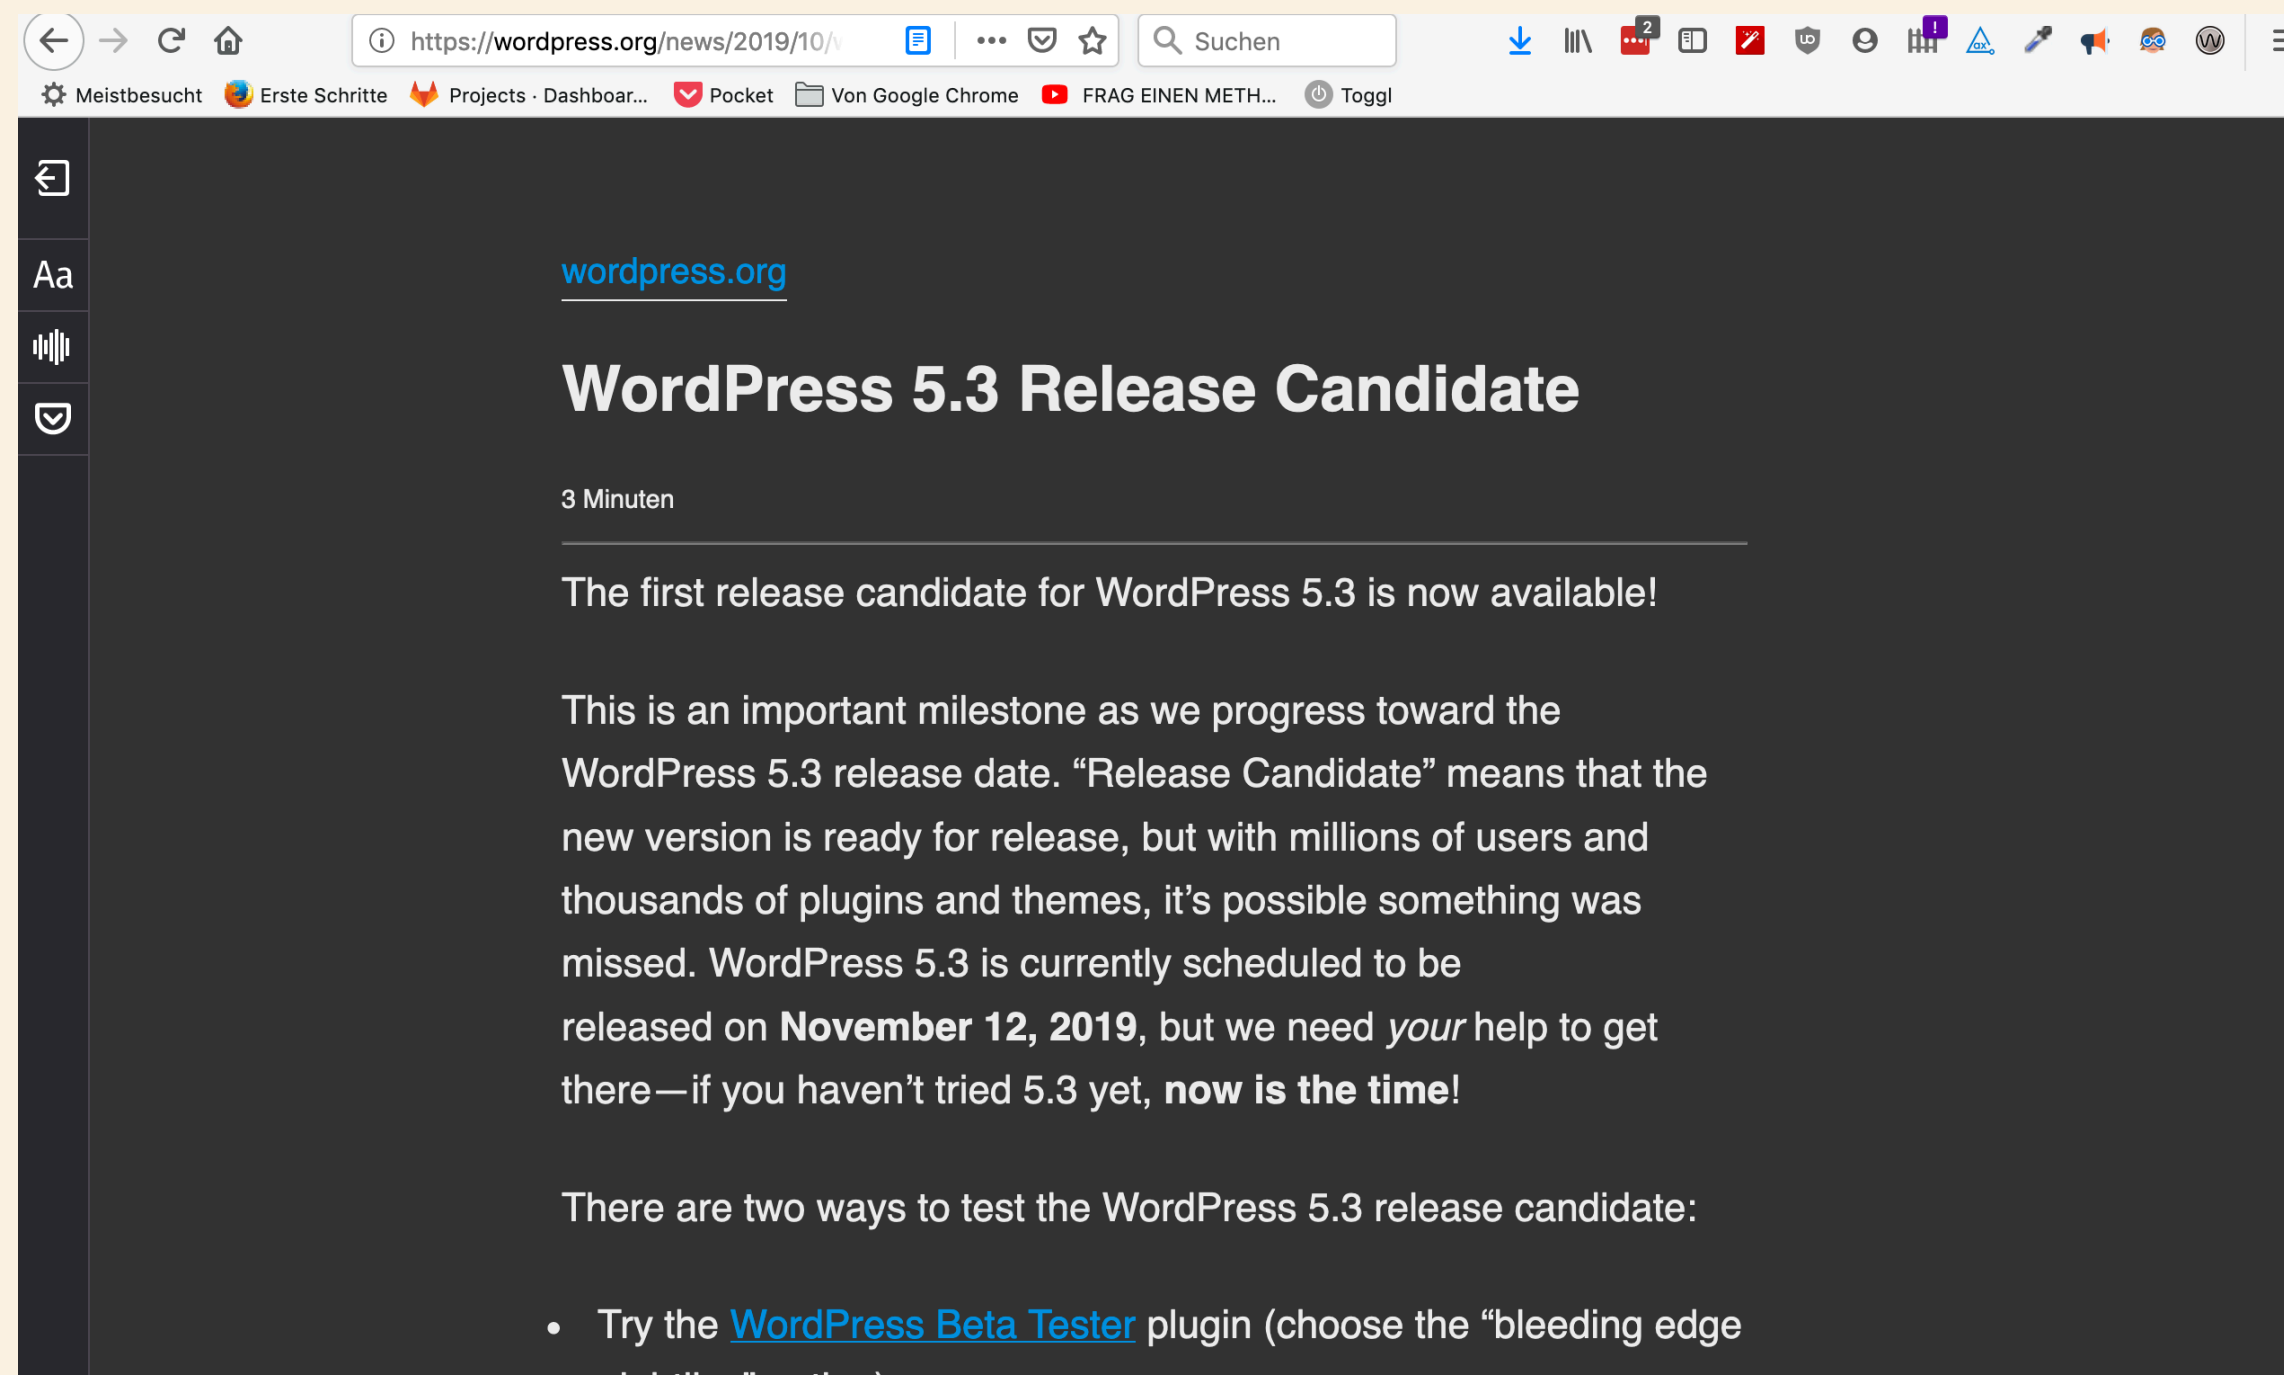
https://wordpress.org/news/2019/10/

Suchen

2

Meistbesucht Erste Schritte Projects · Dashboar... Pocket Von Google Chrome FRAG EINEN METH... Toggl

Aa

wordpress.org

WordPress 5.3 Release Candidate

3 Minuten

The first release candidate for WordPress 5.3 is now available!

This is an important milestone as we progress toward the WordPress 5.3 release date. “Release Candidate” means that the new version is ready for release, but with millions of users and thousands of plugins and themes, it’s possible something was missed. WordPress 5.3 is currently scheduled to be released on **November 12, 2019**, but we need *your* help to get there—if you haven’t tried 5.3 yet, **now is the time**!

There are two ways to test the WordPress 5.3 release candidate:

- Try the WordPress Beta Tester plugin (choose the “bleeding edge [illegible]